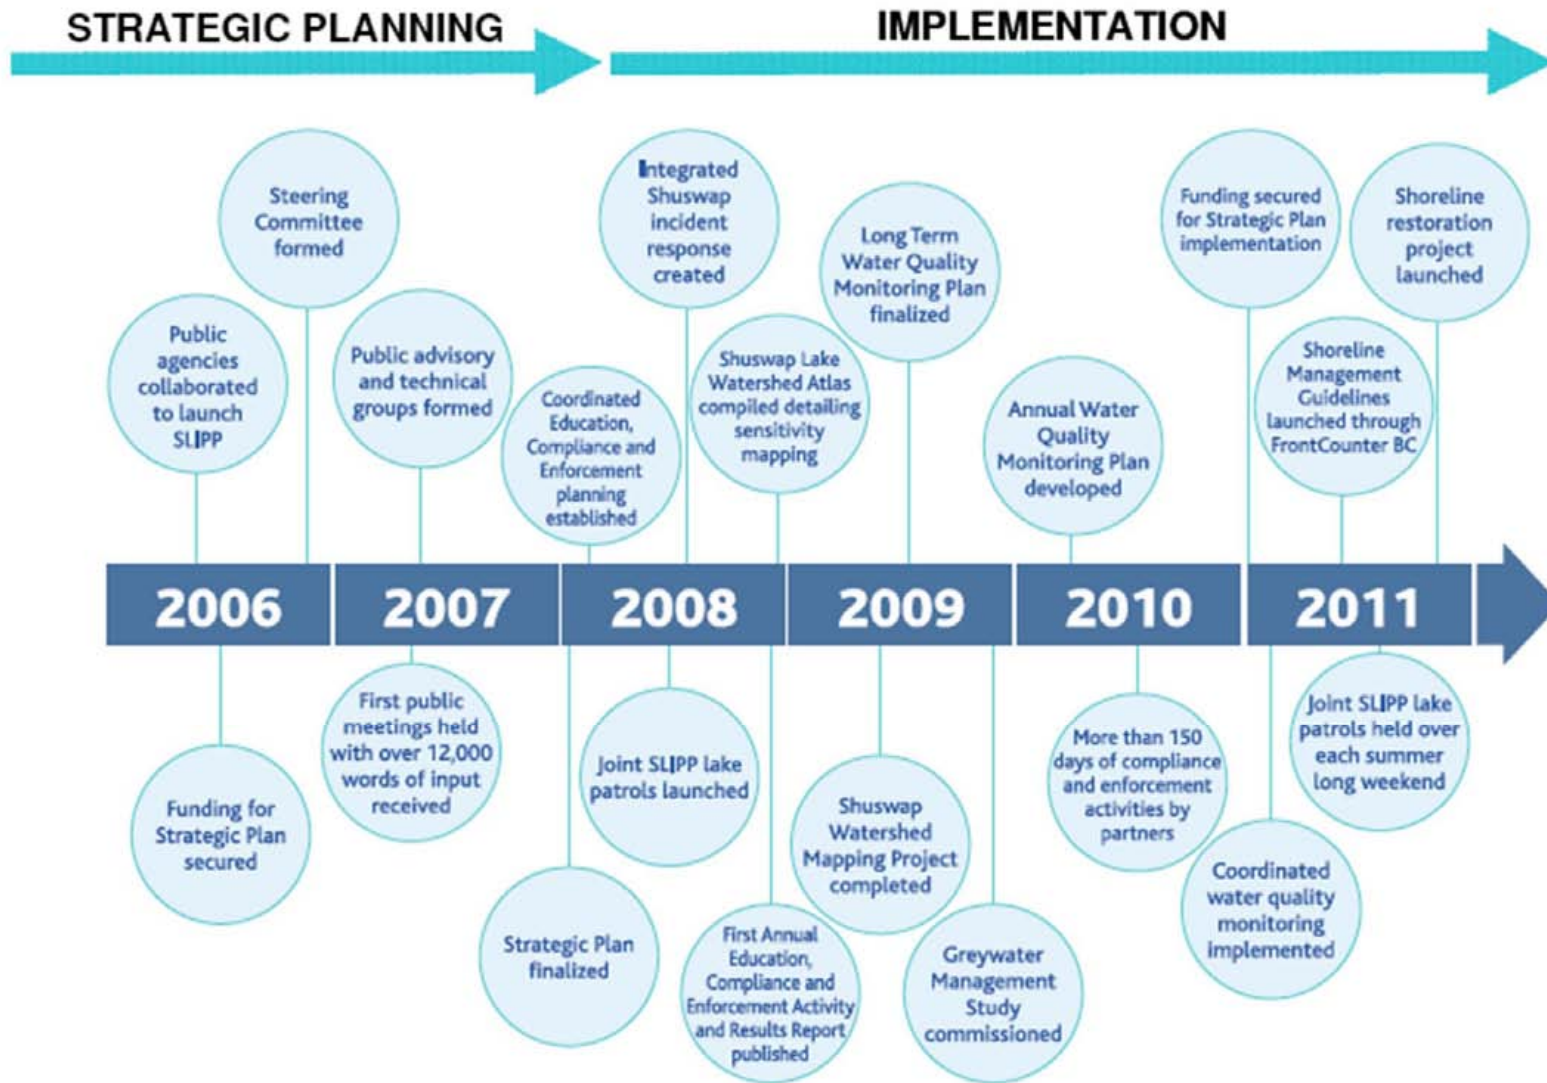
STRATEGIC PLANNING

IMPLEMENTATION

Steering Committee formed

Public agencies collaborated to launch SLIPP

Public advisory and technical groups formed

Coordinated Education, Compliance and Enforcement planning established

Integrated Shuswap incident response created

Shuswap Lake Watershed Atlas compiled detailing sensitivity mapping

Long Term Water Quality Monitoring Plan finalized

Annual Water Quality Monitoring Plan developed

Funding secured for Strategic Plan implementation

Shoreline restoration project launched

Shoreline Management Guidelines launched through FrontCounter BC

2006

2007

2008

2009

2010

2011

Funding for Strategic Plan secured

First public meetings held with over 12,000 words of input received

Strategic Plan finalized

Joint SLIPP lake patrols launched

First Annual Education, Compliance and Enforcement Activity and Results Report published

Shuswap Watershed Mapping Project completed

Greywater Management Study commissioned

More than 150 days of compliance and enforcement activities by partners

Coordinated water quality monitoring implemented

Joint SLIPP lake patrols held over each summer long weekend